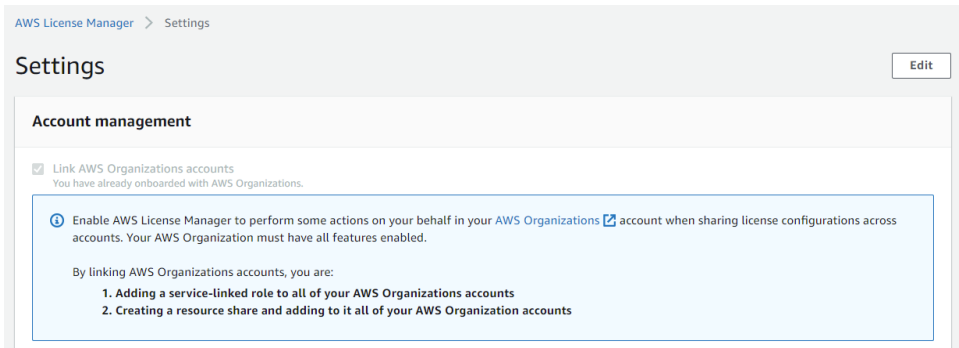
AWS License Manager > Settings

Settings

Edit

Account management

Link AWS Organizations accounts
You have already onboarded with AWS Organizations.

Enable AWS License Manager to perform some actions on your behalf in your AWS Organizations account when sharing license configurations across accounts. Your AWS Organization must have all features enabled.

By linking AWS Organizations accounts, you are:

1. Adding a service-linked role to all of your AWS Organizations accounts
2. Creating a resource share and adding to it all of your AWS Organization accounts